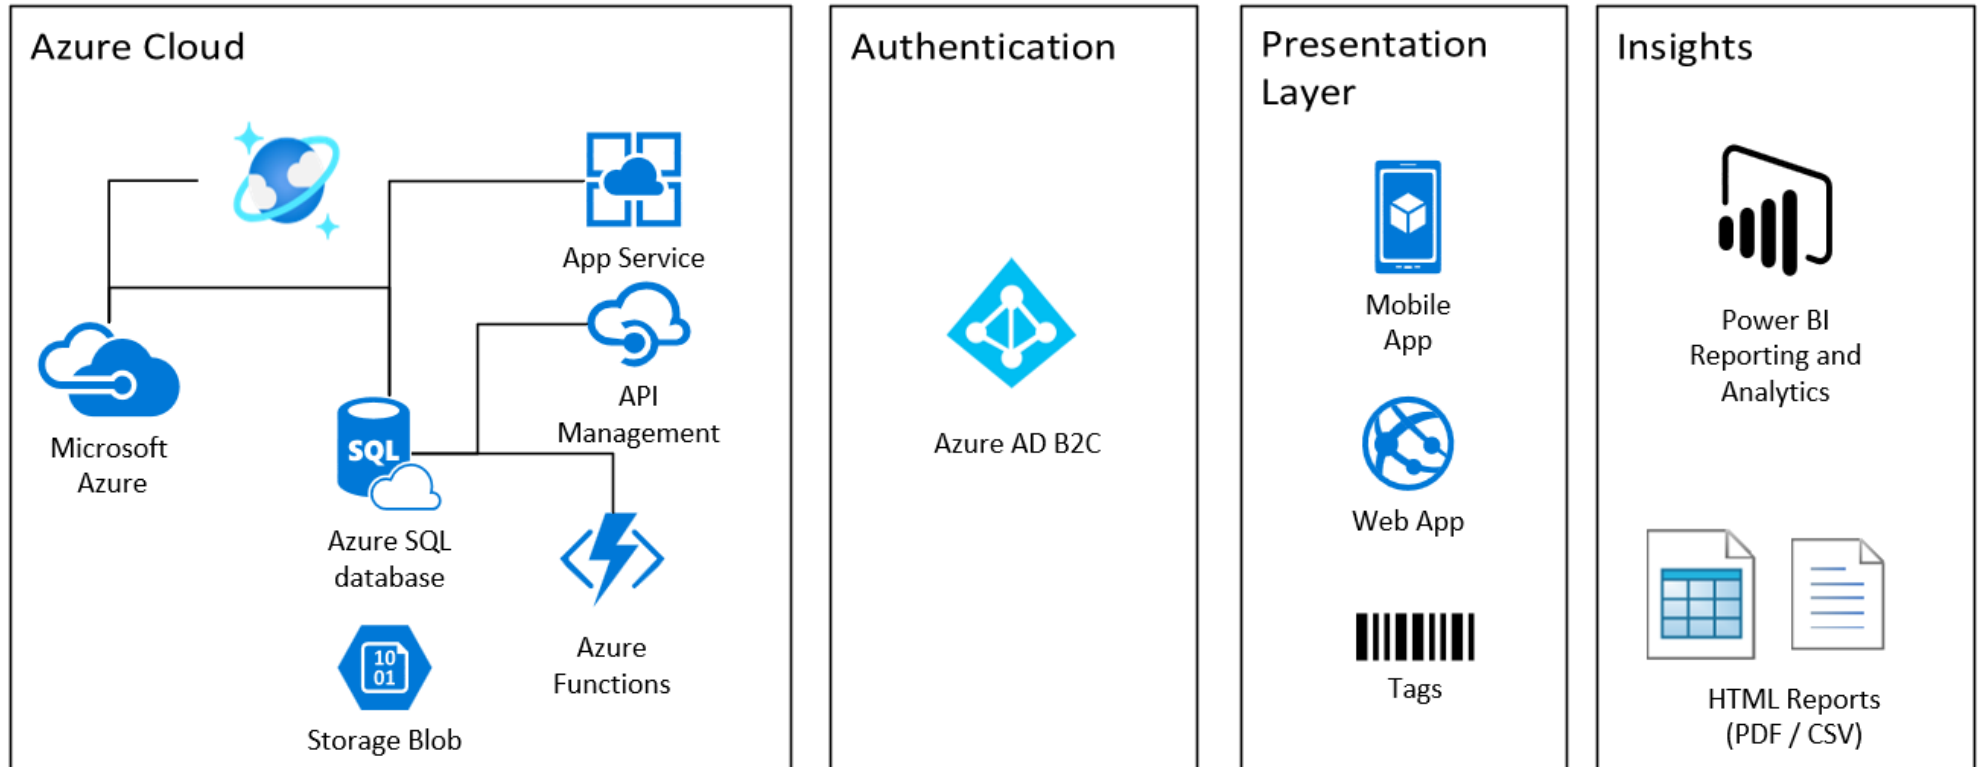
Azure Cloud

App Service

API Management

Microsoft Azure

SQL

Azure SQL database

Azure Functions

10 01

Storage Blob

Authentication

Azure AD B2C

Presentation Layer

Mobile App

Web App

Tags

Insights

Power BI Reporting and Analytics

HTML Reports (PDF / CSV)